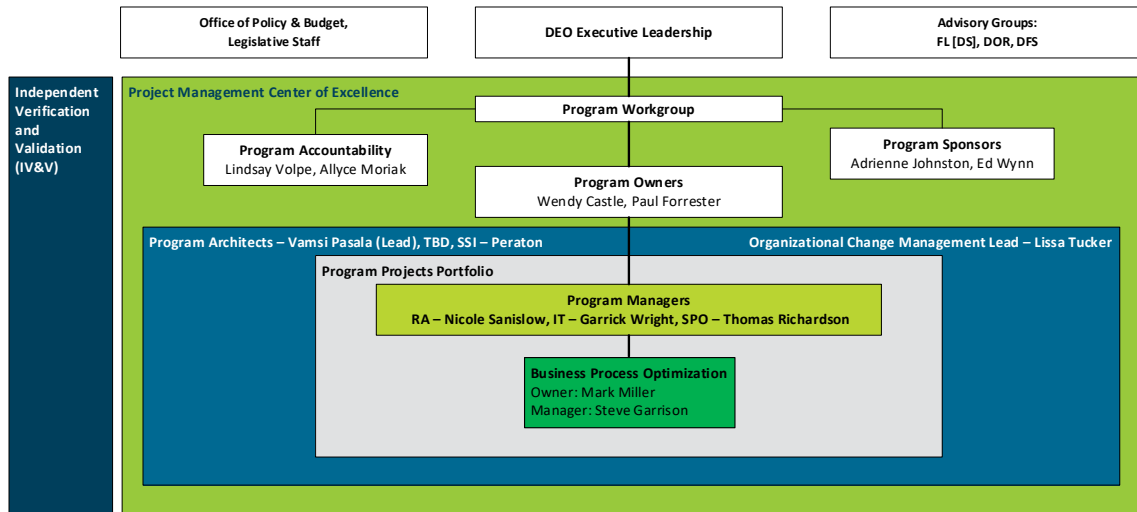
Office of Policy & Budget, Legislative Staff

DEO Executive Leadership

Advisory Groups: FL [DS], DOR, DFS

Independent Verification and Validation (IV&V)

Project Management Center of Excellence

Program Workgroup

Program Accountability
Lindsay Volpe, Allyce Moriak

Program Sponsors
Adrienne Johnston, Ed Wynn

Program Owners
Wendy Castle, Paul Forrester

Program Architects – Vamsi Pasala (Lead), TBD, SSI – Peraton

Organizational Change Management Lead – Lissa Tucker

Program Projects Portfolio

Program Managers
RA – Nicole Sanislow, IT – Garrick Wright, SPO – Thomas Richardson

Business Process Optimization
Owner: Mark Miller
Manager: Steve Garrison